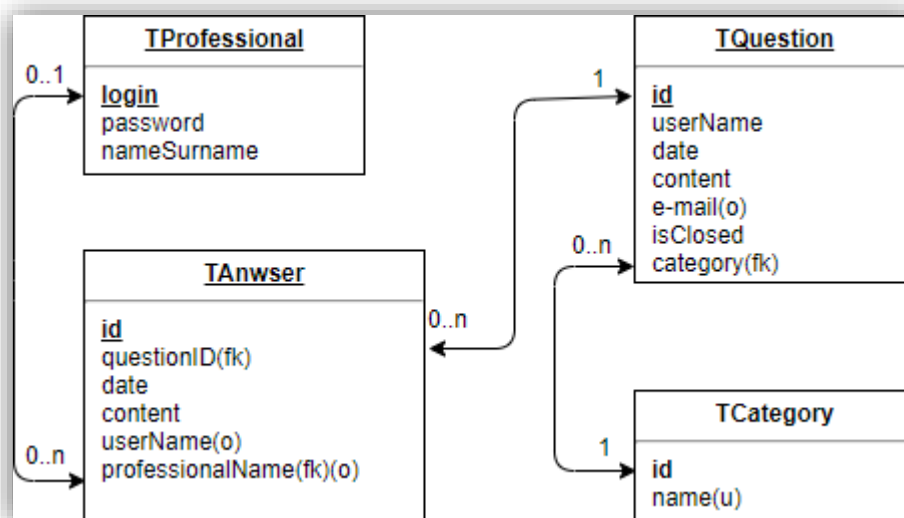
TProfessional

0..1

login
password
nameSurname

TQuestion

1

id
userName
date
content
e-mail(o)
isClosed
category(fk)

0..n

TAnwser

id
questionID(fk)
date
content
userName(o)
professionalName(fk)(o)

0..n

0..n

TCategory

1

id
name(u)